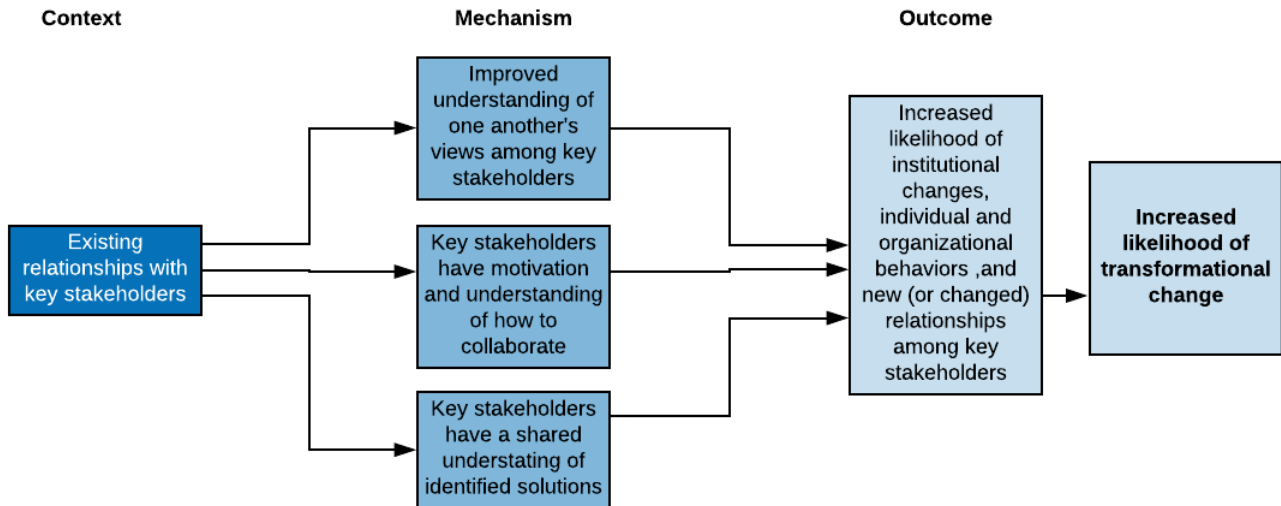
Context

Mechanism

Outcome

Existing relationships with key stakeholders

Improved understanding of one another's views among key stakeholders

Key stakeholders have motivation and understanding of how to collaborate

Key stakeholders have a shared understating of identified solutions

Increased likelihood of institutional changes, individual and organizational behaviors ,and new (or changed) relationships among key stakeholders

Increased likelihood of transformational change